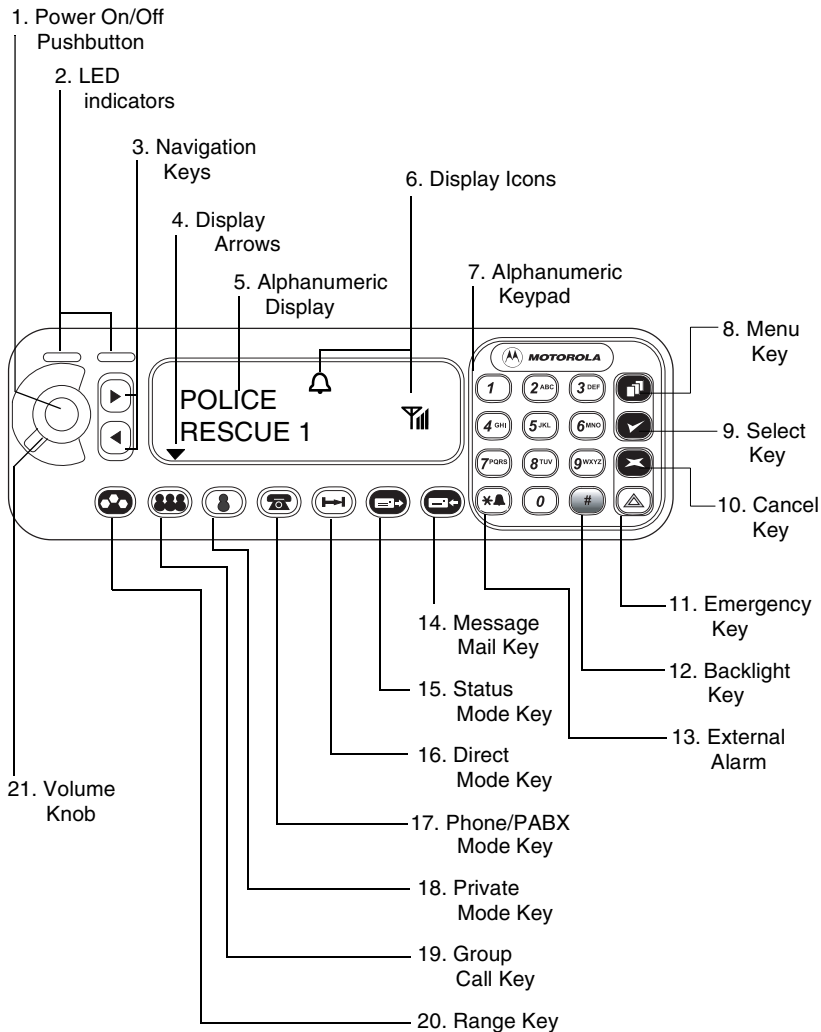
1. Power On/Off Pushbutton

2. LED indicators

3. Navigation Keys

6. Display Icons

4. Display Arrows

5. Alphanumeric Display

7. Alphanumeric Keypad

MOTOROLA

8. Menu Key

POLICE
RESCUE 1

1 2ABC 3DEF
4GHI 5JKL 6MNO
7PQRS 8TUV 9WXYZ
0 #

9. Select Key

10. Cancel Key

11. Emergency Key

14. Message Mail Key

12. Backlight Key

15. Status Mode Key

13. External Alarm

16. Direct Mode Key

21. Volume Knob

17. Phone/PABX Mode Key

18. Private Mode Key

19. Group Call Key

20. Range Key